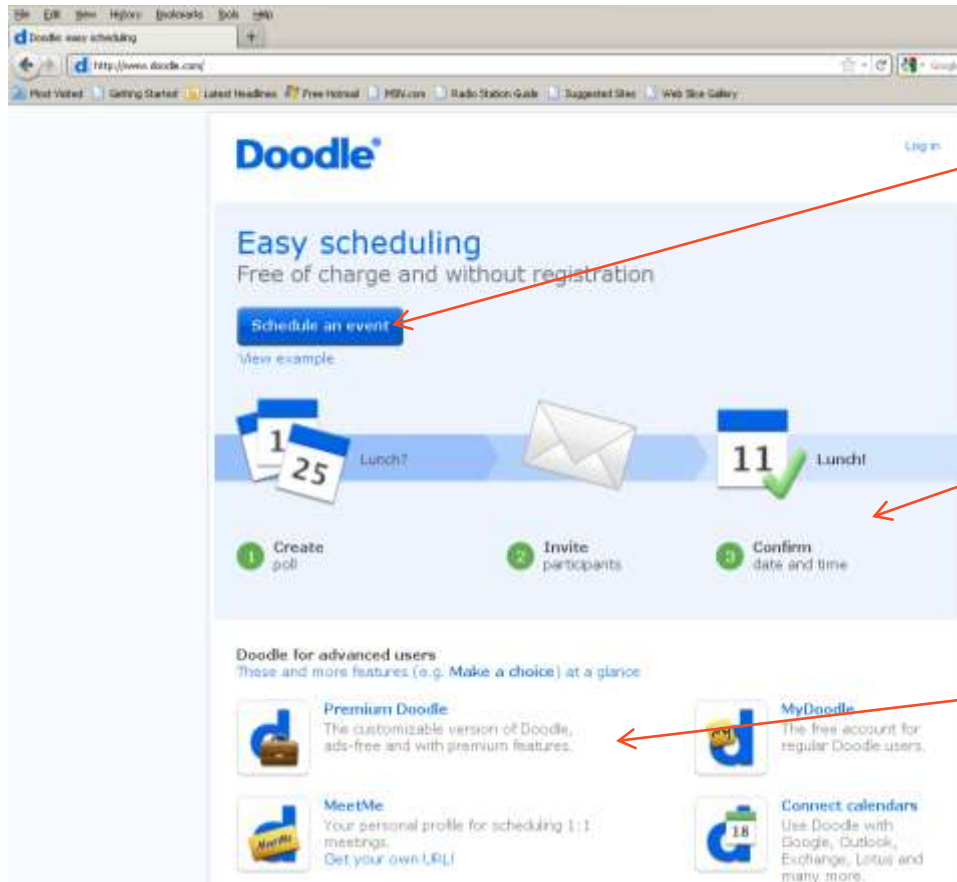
File Edit View History Bookmarks Tools Help

Doodle: easy scheduling

http://www.doodle.com/

Most Visited Getting Started Latest Headlines Free Hotmail MSN.com Radio Station Guide Suggested Sites Web Slice Gallery

Doodle

Log in

Easy scheduling
Free of charge and without registration

Schedule an event
View example

1 25 Lunch?

11 Lunch!

1 Create poll

2 Invite participants

3 Confirm date and time

Doodle for advanced users
These and more features (e.g. Make a choice) at a glance

Premium Doodle
The customizable version of Doodle, ads-free and with premium features.

MyDoodle
The free account for regular Doodle users.

MeetMe
Your personal profile for scheduling 1:1 meetings.
Get your own URL!

Connect calendars
Use Doodle with Google, Outlook, Exchange, Lotus and many more.